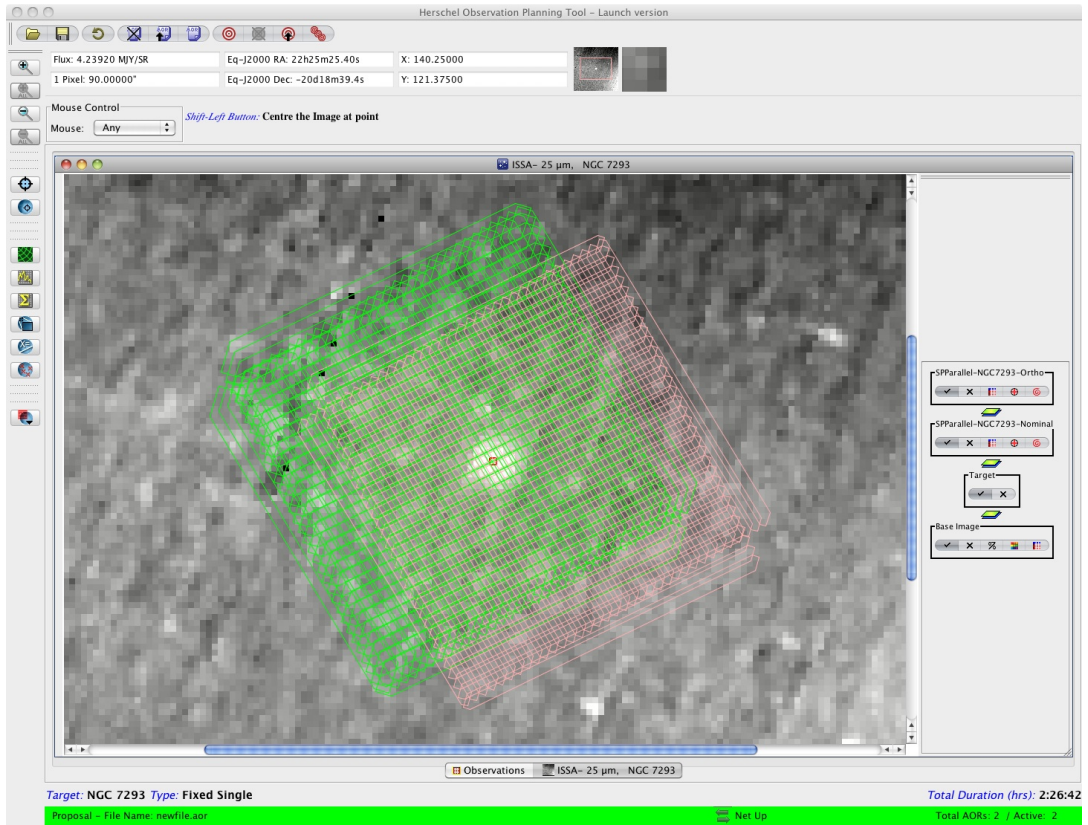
Herschel Observation Planning Tool - Launch version

Flux: 4.23920 MJY/SR
Eq-J2000 RA: 22h25m25.40s
X: 140.25000
1 Pixel: 90.00000"
Eq-J2000 Dec: -20d18m39.4s
Y: 121.37500

Mouse Control
Mouse: Any
Shift-Left Button: Centre the Image at point

ISSA- 25 µm, NGC 7293

SPParallel-NGC7293-Ortho
SPParallel-NGC7293-Nominal
Target
Base Image

Observations
ISSA- 25 µm, NGC 7293

Target: NGC 7293 Type: Fixed Single
Total Duration (hrs): 2:26:42
Proposal - File Name: newfile.aor
Net Up
Total AORs: 2 / Active: 2